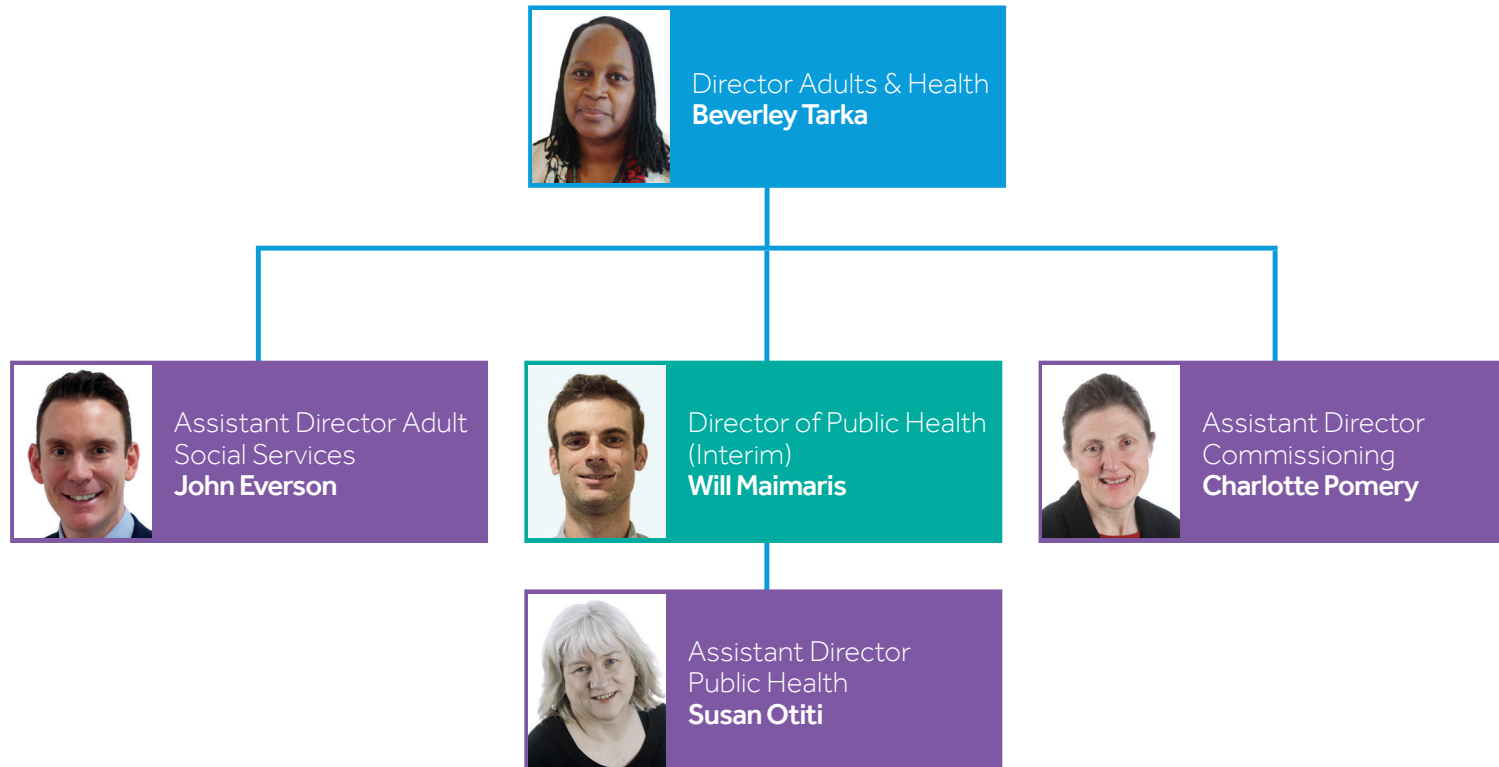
Director Adults & Health
**Beverley Tarka**

Assistant Director Adult Social Services
**John Everson**

Director of Public Health (Interim)
**Will Maimaris**

Assistant Director Commissioning
**Charlotte Pomery**

Assistant Director Public Health
**Susan Otiti**